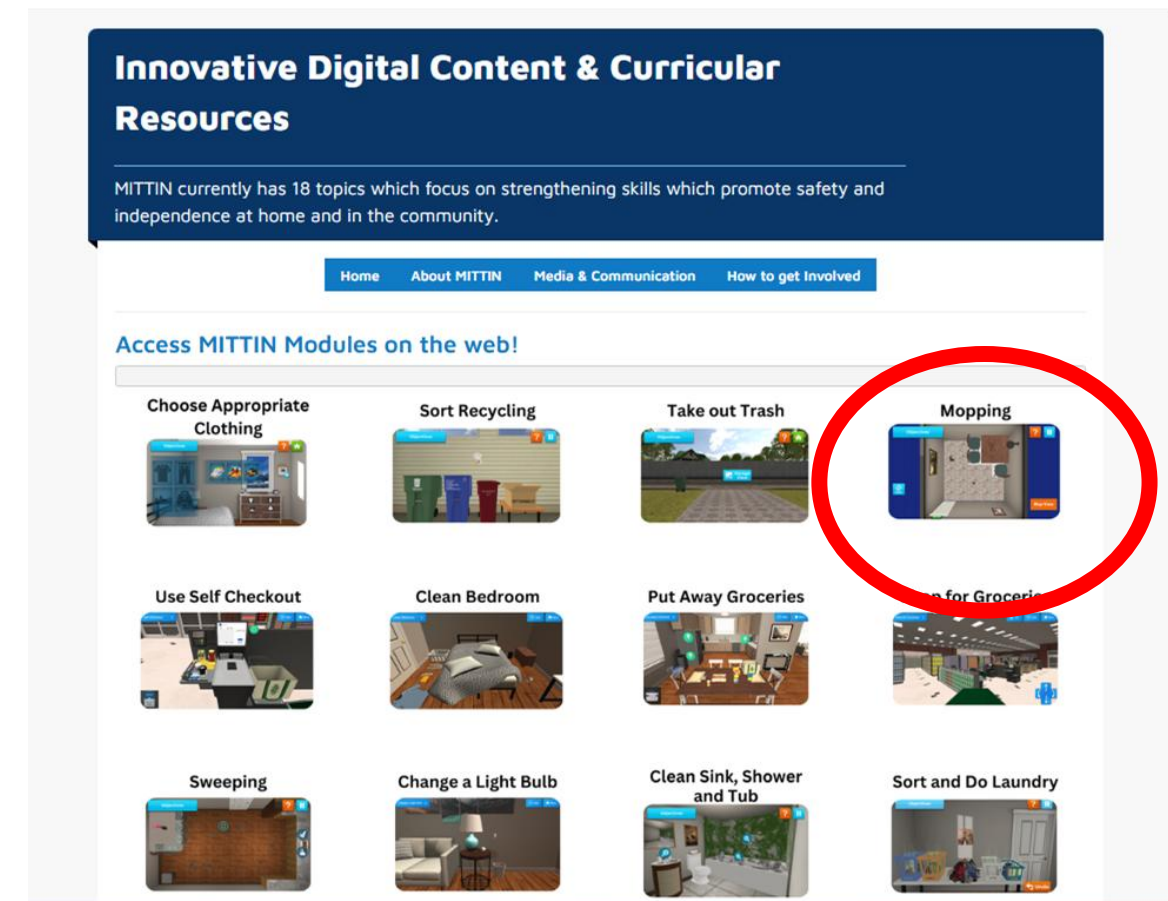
Innovative Digital Content & Curricular Resources

MITTIN currently has 18 topics which focus on strengthening skills which promote safety and independence at home and in the community.

Home | About MITTIN | Media & Communication | How to get Involved

Access MITTIN Modules on the web!

Choose Appropriate Clothing

Sort Recycling

Take out Trash

Mopping

Use Self Checkout

Clean Bedroom

Put Away Groceries

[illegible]p for Grocerie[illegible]

Sweeping

Change a Light Bulb

Clean Sink, Shower and Tub

Sort and Do Laundry